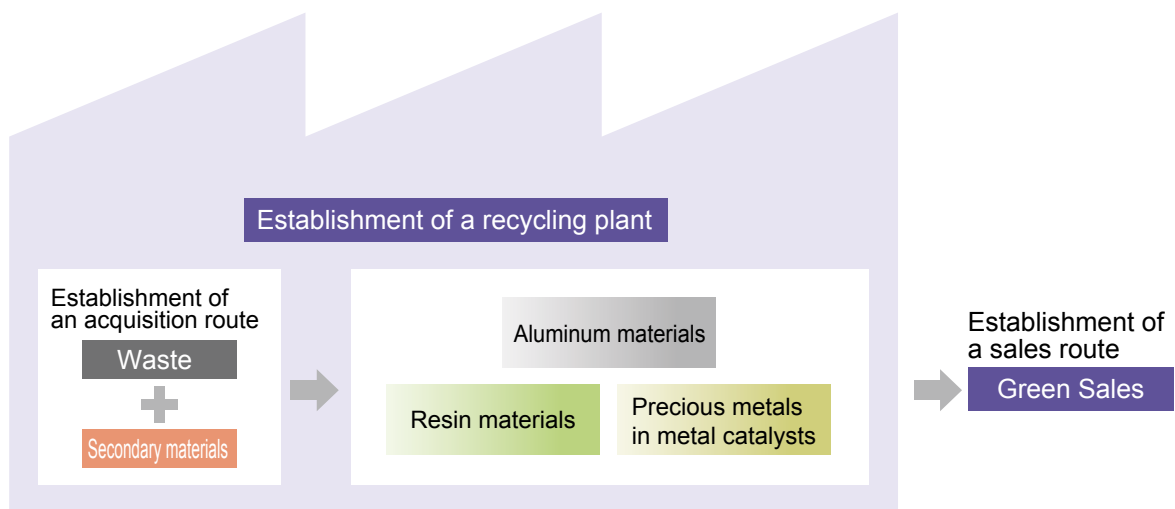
Establishment of a recycling plant

Establishment of an acquisition route

Waste

Secondary materials

Aluminum materials

Resin materials

Precious metals in metal catalysts

Establishment of a sales route

Green Sales